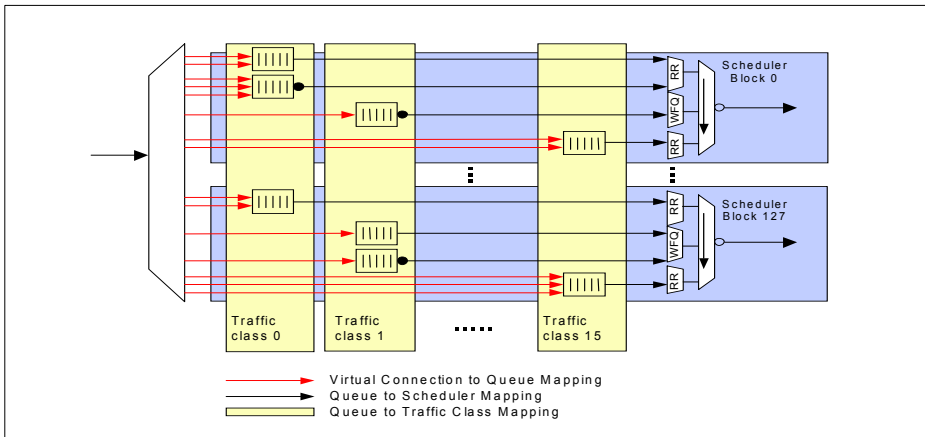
Scheduler Block 0

RR

WFQ

RR

Scheduler Block 127

RR

WFQ

RR

Traffic class 0

Traffic class 1

Traffic class 15

Virtual Connection to Queue Mapping
Queue to Scheduler Mapping
Queue to Traffic Class Mapping